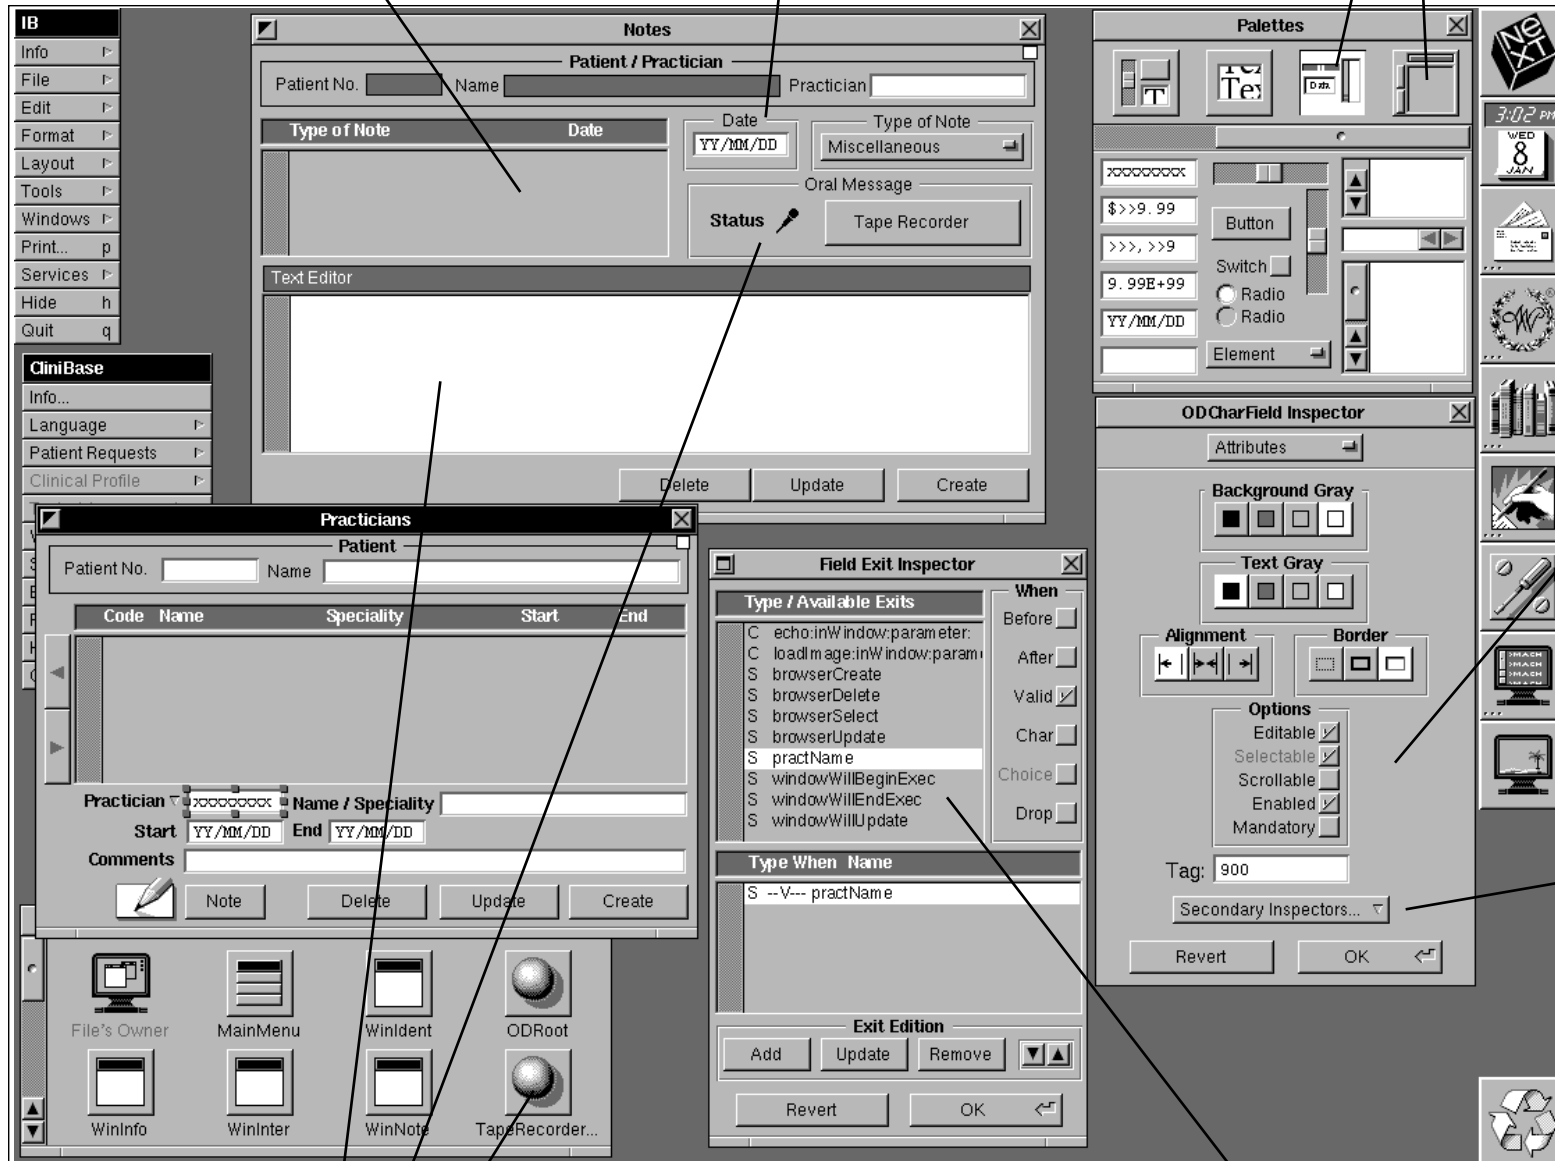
IB
Info
File
Edit
Format
Layout
Tools
Windows
Print... p
Services
Hide h
Quit q

CliniBase
Info...
Language
Patient Requests
Clinical Profile

Notes
Patient / Practician
Patient No.
Name
Practician
Type of Note
Date
Date
YY/MM/DD
Type of Note
Miscellaneous
Oral Message
Status
Tape Recorder
Text Editor
Delete
Update
Create

Practicians
Patient
Patient No.
Name
Code
Name
Speciality
Start
End
Practician
xxxxxxxx
Name / Speciality
Start
YY/MM/DD
End
YY/MM/DD
Comments
Note
Delete
Update
Create

File's Owner
MainMenu
WinIdent
ODRoot
WinInfo
WinInter
WinNote
TapeRecorder...

Field Exit Inspector
Type / Available Exits
C echo:inWindow:parameter:
C loadImage:inWindow:param
S browserCreate
S browserDelete
S browserSelect
S browserUpdate
S practName
S windowWillBeginExec
S windowWillEndExec
S windowWillUpdate
When
Before
After
Valid
Char
Choice
Drop
Type When Name
S --V--- practName
Exit Edition
Add
Update
Remove
Revert
OK

Palettes
Tex
Data
xxxxxxxx
$>>9.99
>>>,>>9
9.99E+99
YY/MM/DD
Button
Switch
Radio
Radio
Element

ODCharField Inspector
Attributes
Background Gray
Text Gray
Alignment
Border
Options
Editable
Selectable
Scrollable
Enabled
Mandatory
Tag: 900
Secondary Inspectors...
Revert
OK

3:02 PM
WED
8
JAN